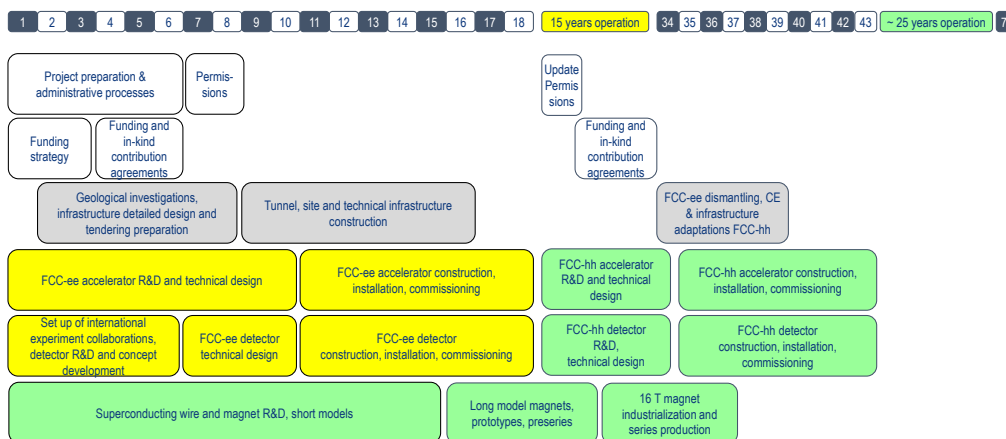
1 2 3 4 5 6 7 8 9 10 11 12 13 14 15 16 17 18 15 years operation 34 35 36 37 38 39 40 41 42 43 ~ 25 years operation 7

Project preparation & administrative processes

Permissions

Update Permissions

Funding strategy

Funding and in-kind contribution agreements

Funding and in-kind contribution agreements

Geological investigations, infrastructure detailed design and tendering preparation

Tunnel, site and technical infrastructure construction

FCC-ee dismantling, CE & infrastructure adaptations FCC-hh

FCC-ee accelerator R&D and technical design

FCC-ee accelerator construction, installation, commissioning

FCC-hh accelerator R&D and technical design

FCC-hh accelerator construction, installation, commissioning

Set up of international experiment collaborations, detector R&D and concept development

FCC-ee detector technical design

FCC-ee detector construction, installation, commissioning

FCC-hh detector R&D, technical design

FCC-hh detector construction, installation, commissioning

Superconducting wire and magnet R&D, short models

Long model magnets, prototypes, preseries

16 T magnet industrialization and series production